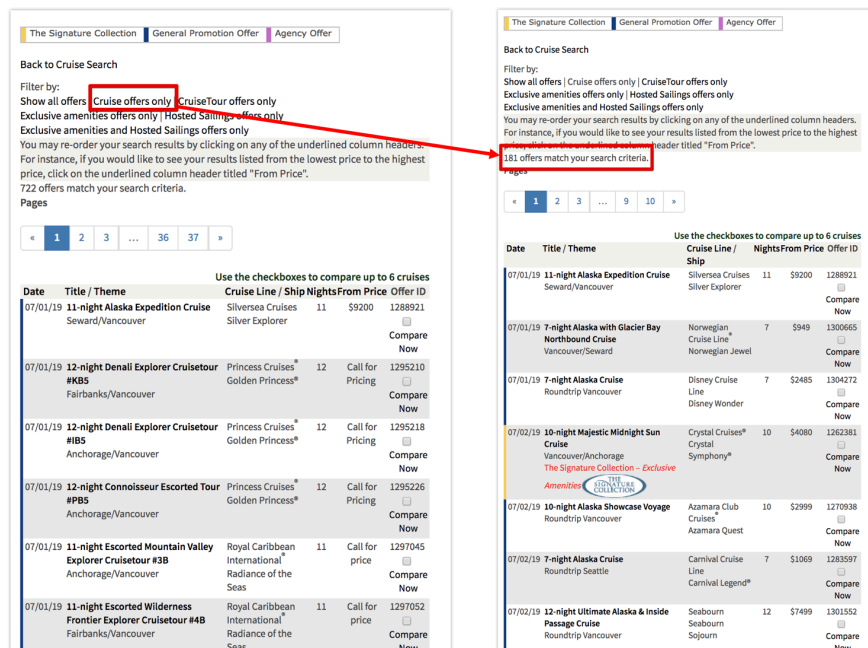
The Signature Collection | General Promotion Offer | Agency Offer

Back to Cruise Search

Filter by:
Show all offers | Cruise offers only | CruiseTour offers only
Exclusive amenities offers only | Hosted Sailings offers only
Exclusive amenities and Hosted Sailings offers only
You may re-order your search results by clicking on any of the underlined column headers. For instance, if you would like to see your results listed from the lowest price to the highest price, click on the underlined column header titled "From Price".
722 offers match your search criteria.
Pages

« 1 2 3 ... 36 37 »

Use the checkboxes to compare up to 6 cruises

| Date | Title / Theme | Cruise Line / Ship | Nights | From Price | Offer ID |
|---|---|---|---|---|---|
| 07/01/19 | 11-night Alaska Expedition Cruise Seward/Vancouver | Silversea Cruises Silver Explorer | 11 | $9200 | 1288921 Compare Now |
| 07/01/19 | 12-night Denali Explorer Cruisetour #KB5 Fairbanks/Vancouver | Princess Cruises® Golden Princess® | 12 | Call for Pricing | 1295210 Compare Now |
| 07/01/19 | 12-night Denali Explorer Cruisetour #IB5 Anchorage/Vancouver | Princess Cruises® Golden Princess® | 12 | Call for Pricing | 1295218 Compare Now |
| 07/01/19 | 12-night Connoisseur Escorted Tour #PB5 Anchorage/Vancouver | Princess Cruises® Golden Princess® | 12 | Call for Pricing | 1295226 Compare Now |
| 07/01/19 | 11-night Escorted Mountain Valley Explorer Cruisetour #3B Anchorage/Vancouver | Royal Caribbean International® Radiance of the Seas | 11 | Call for price | 1297045 Compare Now |
| 07/01/19 | 11-night Escorted Wilderness Frontier Explorer Cruisetour #4B Fairbanks/Vancouver | Royal Caribbean International® Radiance of the Seas | 11 | Call for price | 1297052 Compare Now |

The Signature Collection | General Promotion Offer | Agency Offer

Back to Cruise Search

Filter by:
Show all offers | Cruise offers only | CruiseTour offers only
Exclusive amenities offers only | Hosted Sailings offers only
Exclusive amenities and Hosted Sailings offers only
You may re-order your search results by clicking on any of the underlined column headers. For instance, if you would like to see your results listed from the lowest price to the highest price, click on the underlined column header titled "From Price".
181 offers match your search criteria.
Pages

« 1 2 3 ... 9 10 »

Use the checkboxes to compare up to 6 cruises

| Date | Title / Theme | Cruise Line / Ship | Nights | From Price | Offer ID |
|---|---|---|---|---|---|
| 07/01/19 | 11-night Alaska Expedition Cruise Seward/Vancouver | Silversea Cruises Silver Explorer | 11 | $9200 | 1288921 Compare Now |
| 07/01/19 | 7-night Alaska with Glacier Bay Northbound Cruise Vancouver/Seward | Norwegian Cruise Line® Norwegian Jewel | 7 | $949 | 1300665 Compare Now |
| 07/01/19 | 7-night Alaska Cruise Roundtrip Vancouver | Disney Cruise Line Disney Wonder | 7 | $2485 | 1304272 Compare Now |
| 07/02/19 | 10-night Majestic Midnight Sun Cruise Vancouver/Anchorage The Signature Collection – Exclusive Amenities THE SIGNATURE COLLECTION | Crystal Cruises® Crystal Symphony® | 10 | $4080 | 1262381 Compare Now |
| 07/02/19 | 10-night Alaska Showcase Voyage Roundtrip Vancouver | Azamara Club Cruises® Azamara Quest | 10 | $2999 | 1270938 Compare Now |
| 07/02/19 | 7-night Alaska Cruise Roundtrip Seattle | Carnival Cruise Line Carnival Legend® | 7 | $1069 | 1283597 Compare Now |
| 07/02/19 | 12-night Ultimate Alaska & Inside Passage Cruise Roundtrip Vancouver | Seabourn Seabourn Sojourn | 12 | $7499 | 1301552 Compare |